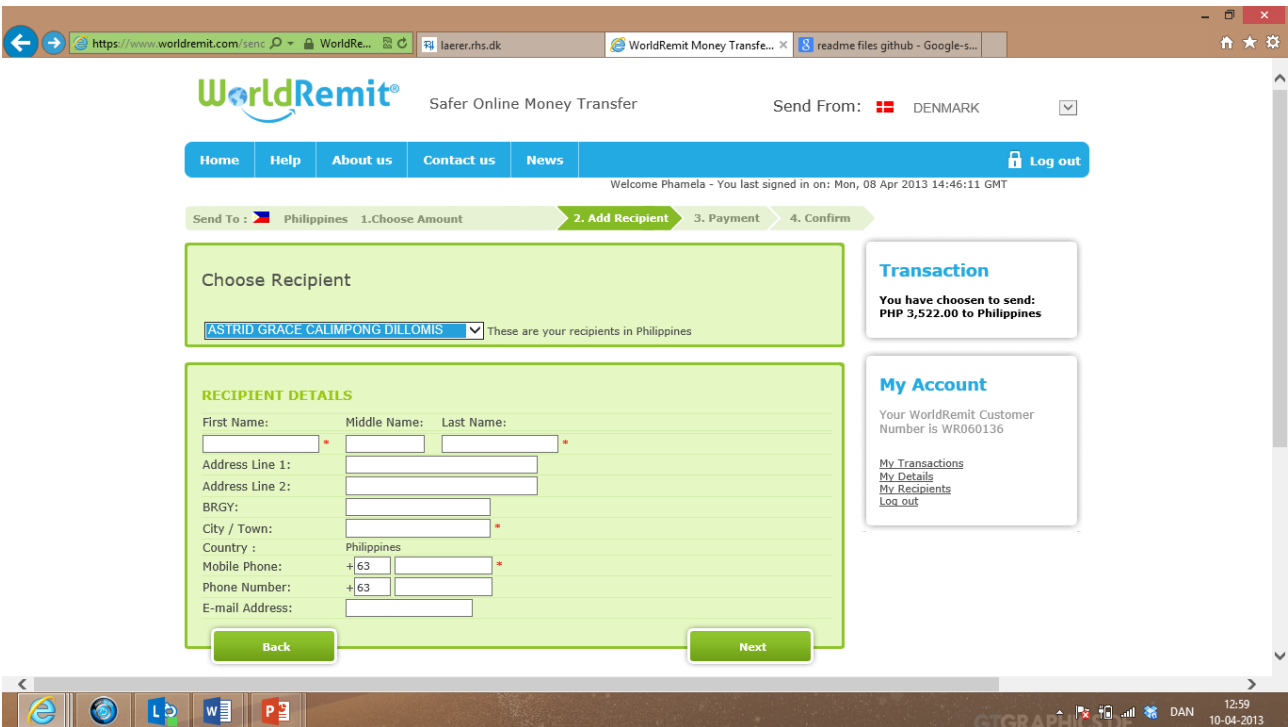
https://www.worldremit.com/senc WorldRe... laerer.rhs.dk WorldRemit Money Transfe... × readme files github - Google-s...

WorldRemit® Safer Online Money Transfer Send From: DENMARK

Home Help About us Contact us News Log out

Welcome Phamela - You last signed in on: Mon, 08 Apr 2013 14:46:11 GMT

Send To : Philippines 1.Choose Amount 2. Add Recipient 3. Payment 4. Confirm

Choose Recipient

ASTRID GRACE CALIMPONG DILLOMIS These are your recipients in Philippines

RECIPIENT DETAILS

First Name: * Middle Name: Last Name: *
Address Line 1:
Address Line 2:
BRGY:
City / Town: *
Country : Philippines
Mobile Phone: +63 *
Phone Number: +63
E-mail Address:

Back Next

Transaction

You have choosen to send: PHP 3,522.00 to Philippines

My Account

Your WorldRemit Customer Number is WR060136

My Transactions
My Details
My Recipients
Log out

DAN 12:59 10-04-2013